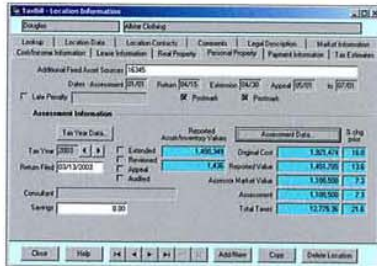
TaxBill - Location Information

Douglas | Allstar Clothing

Lookup | Location Data | Location Contacts | Comments | Legal Description | Market Information
Costs/Income Information | Lessee Information | Real Property | Personal Property | Payment Information | Tax Estimates

Additional Fixed Asset Sources 16345

Dates: Assessment 01/01 Return 04/15 Extension 04/30 Appeal 05/01 to 07/01

Late Penalty | Postmark | Postmark

Assessment Information

Tax Year Data...

Tax Year 2002

Return Filed 03/13/2002

Extended
Reviewed
Appeal
Audited

Reported Asset/Inventory Values
1,498,349
1,436

Assessment Data...

% chg prior

| | | |
|---|---|---|
| Original Cost | 1,925,474 | 16.0 |
| Reported Value | 1,450,785 | 13.6 |
| Assessor Market Value | 1,198,500 | 7.2 |
| Assessment | 1,198,500 | 7.2 |
| Total Taxes | 12,778.36 | 21.6 |

Consultant

Savings 0.00

Close | Help | Add New | Copy | Delete Location